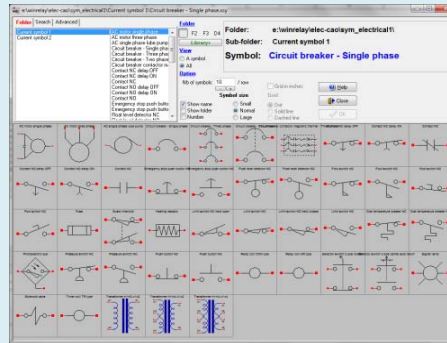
e:\winrelay\elec-cao\sym_electrical1\Current symbol 1\Circuit breaker - Single phase.sxy

Folder | Search | Advanced

Current symbol 1
Current symbol 2

AC motor single phase
AC motor three phase
AC single phase lube pump
Circuit breaker - Single phase
Circuit breaker - Three phase
Circuit breaker - Two phase
Circuit breaker contactor m
Contact NC delay OFF
Contact NC delay ON
Contact NC
Contact NO delay OFF
Contact NO delay ON
Contact NO
Emergency stop push button
Emergency stop push button
Float level detector NC

Folder
F2 F3 D4
Library

View
A symbol
All

Option
Nb of symbols: 10 / line
Show name
Show folder
Number

Symbol size:
Small
Normal
Large

Folder: e:\winrelay\elec-cao\sym_electrical1\
Sub-folder: Current symbol 1
Symbol: Circuit breaker - Single phase

Grid
One
Solid line
Dashed line

Help
Close
OK